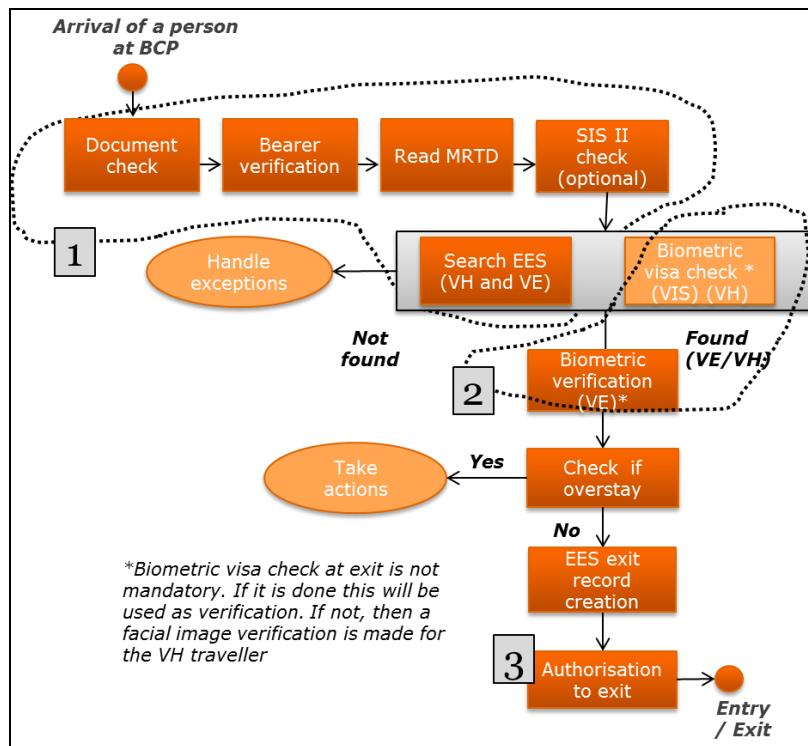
Arrival of a person at BCP

Document check

Bearer verification

Read MRTD

SIS II check (optional)

1

Handle exceptions

Search EES (VH and VE)

Biometric visa check * (VIS) (VH)

Not found

Found (VE/VH)

2

Biometric verification (VE)*

Take actions

Yes

Check if overstay

No

EES exit record creation

*Biometric visa check at exit is not mandatory. If it is done this will be used as verification. If not, then a facial image verification is made for the VH traveller

3

Authorisation to exit

Entry / Exit